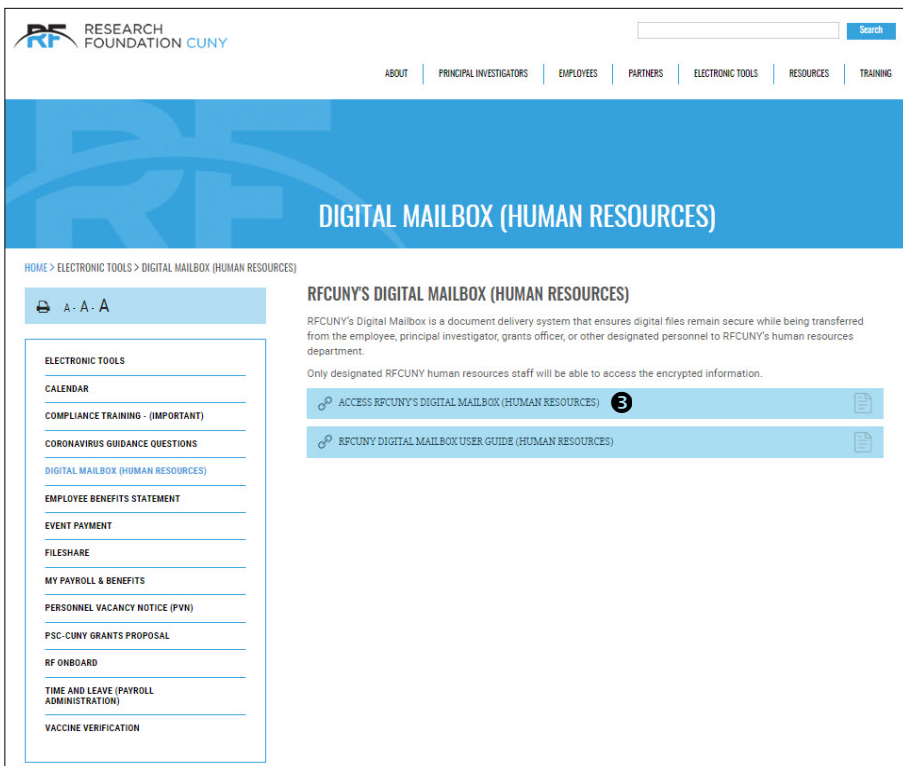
RF RESEARCH FOUNDATION CUNY

Search

ABOUT | PRINCIPAL INVESTIGATORS | EMPLOYEES | PARTNERS | ELECTRONIC TOOLS | RESOURCES | TRAINING

DIGITAL MAILBOX (HUMAN RESOURCES)

HOME > ELECTRONIC TOOLS > DIGITAL MAILBOX (HUMAN RESOURCES)

A - A - A

ELECTRONIC TOOLS
CALENDAR
COMPLIANCE TRAINING - (IMPORTANT)
CORONAVIRUS GUIDANCE QUESTIONS
DIGITAL MAILBOX (HUMAN RESOURCES)
EMPLOYEE BENEFITS STATEMENT
EVENT PAYMENT
FILESHARE
MY PAYROLL & BENEFITS
PERSONNEL VACANCY NOTICE (PVN)
PSC-CUNY GRANTS PROPOSAL
RF ONBOARD
TIME AND LEAVE (PAYROLL ADMINISTRATION)
VACCINE VERIFICATION

RFCUNY'S DIGITAL MAILBOX (HUMAN RESOURCES)

RFCUNY's Digital Mailbox is a document delivery system that ensures digital files remain secure while being transferred from the employee, principal investigator, grants officer, or other designated personnel to RFCUNY's human resources department.

Only designated RFCUNY human resources staff will be able to access the encrypted information.

ACCESS RFCUNY'S DIGITAL MAILBOX (HUMAN RESOURCES) 3

RFCUNY DIGITAL MAILBOX USER GUIDE (HUMAN RESOURCES)